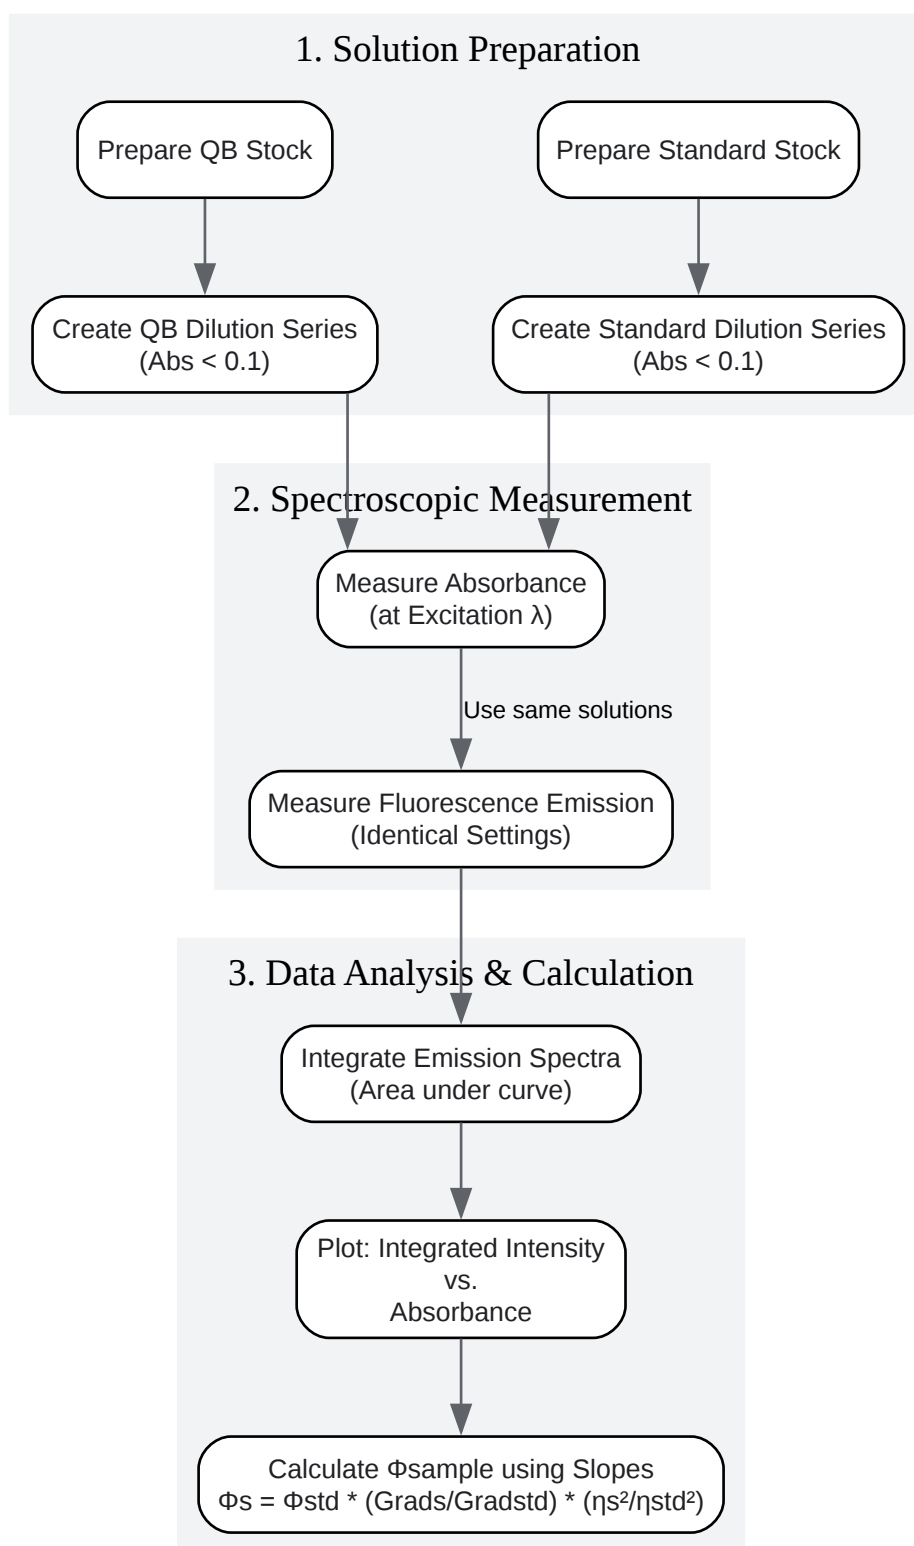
1. Solution Preparation

Prepare QB Stock

Prepare Standard Stock

Create QB Dilution Series (Abs < 0.1)

Create Standard Dilution Series (Abs < 0.1)

2. Spectroscopic Measurement

Measure Absorbance (at Excitation λ)

Use same solutions

Measure Fluorescence Emission (Identical Settings)

3. Data Analysis & Calculation

Integrate Emission Spectra (Area under curve)

Plot: Integrated Intensity vs. Absorbance

Calculate Φsample using Slopes
Φs = Φstd * (Grads/Gradstd) * (ηs²/ηstd²)